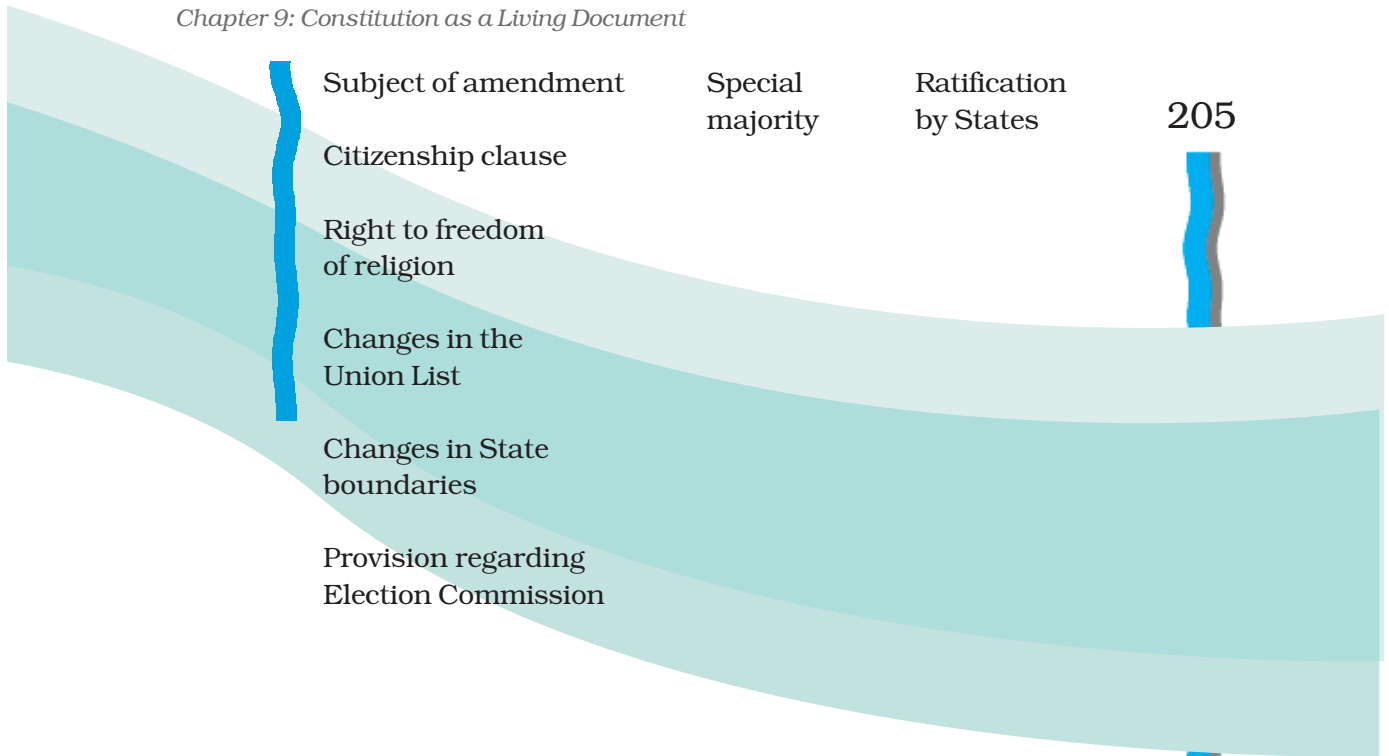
Chapter 9: Constitution as a Living Document

205

| Subject of amendment | Special majority | Ratification by States |
|---|---|---|
| Citizenship clause | | |
| Right to freedom of religion | | |
| Changes in the Union List | | |
| Changes in State boundaries | | |
| Provision regarding Election Commission | | |